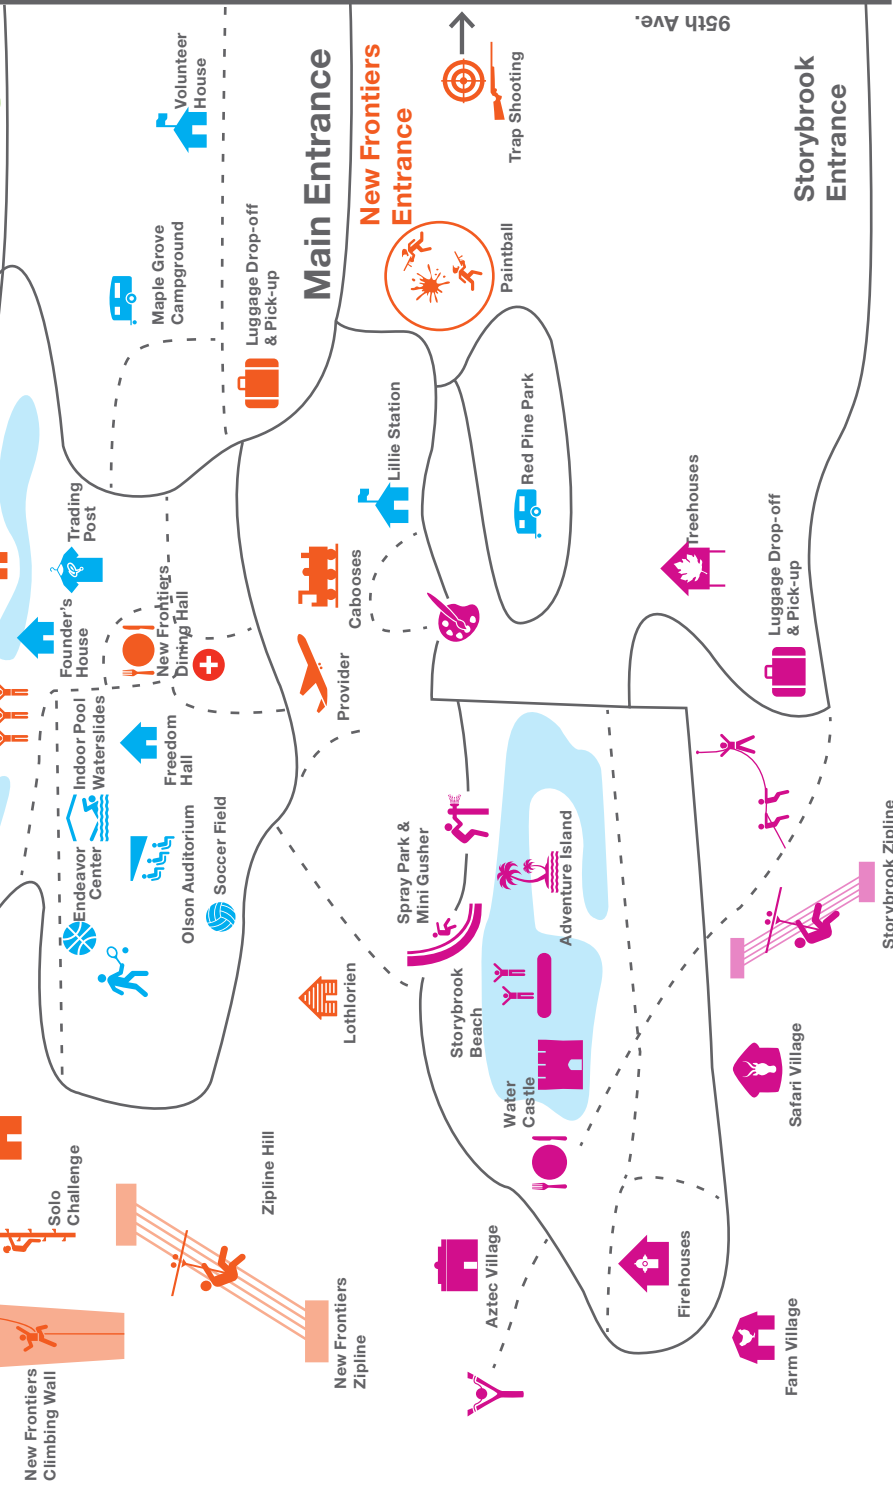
95th Ave.

Storybrook Entrance

Trap Shooting

New Frontiers Entrance

Main Entrance

Volunteer House

Paintball

Maple Grove Campground

Luggage Drop-off & Pick-up

Red Pine Park

Lillie Station

Trading Post

Treehouses

Cabooses

Founder's House

New Frontiers Dining Hall

Luggage Drop-off & Pick-up

Provider

Indoor Pool Waterslides

Freedom Hall

Endeavor Center

Olson Auditorium

Soccer Field

Spray Park & Mini Gusher

Adventure Island

Storybrook Zipline

Storybrook Beach

Lothlorien

Water Castle

Safari Village

Solo Challenge

Zipline Hill

Aztec Village

Firehouses

New Frontiers Zipline

Farm Village

New Frontiers Climbing Wall